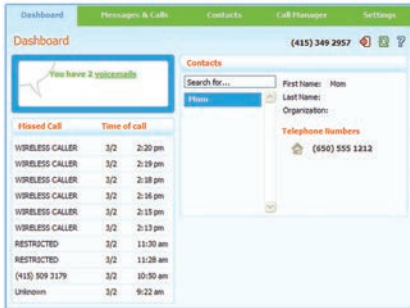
Dashboard Messages & Calls Contacts Call Manager Settings

Dashboard

(415) 349 2957

You have 2 voicemails

| Missed Call | Time of call | |
|---|---|---|
| WIRELESS CALLER | 3/2 | 2:20 pm |
| WIRELESS CALLER | 3/2 | 2:19 pm |
| WIRELESS CALLER | 3/2 | 2:18 pm |
| WIRELESS CALLER | 3/2 | 2:16 pm |
| WIRELESS CALLER | 3/2 | 2:15 pm |
| WIRELESS CALLER | 3/2 | 2:13 pm |
| RESTRICTED | 3/2 | 11:30 am |
| RESTRICTED | 3/2 | 11:28 am |
| (415) 509 3179 | 3/2 | 10:50 am |
| Unknown | 3/2 | 9:22 am |

Contacts

Search for...

Mom

First Name: Mom
Last Name:
Organization:

Telephone Numbers

(650) 555 1212